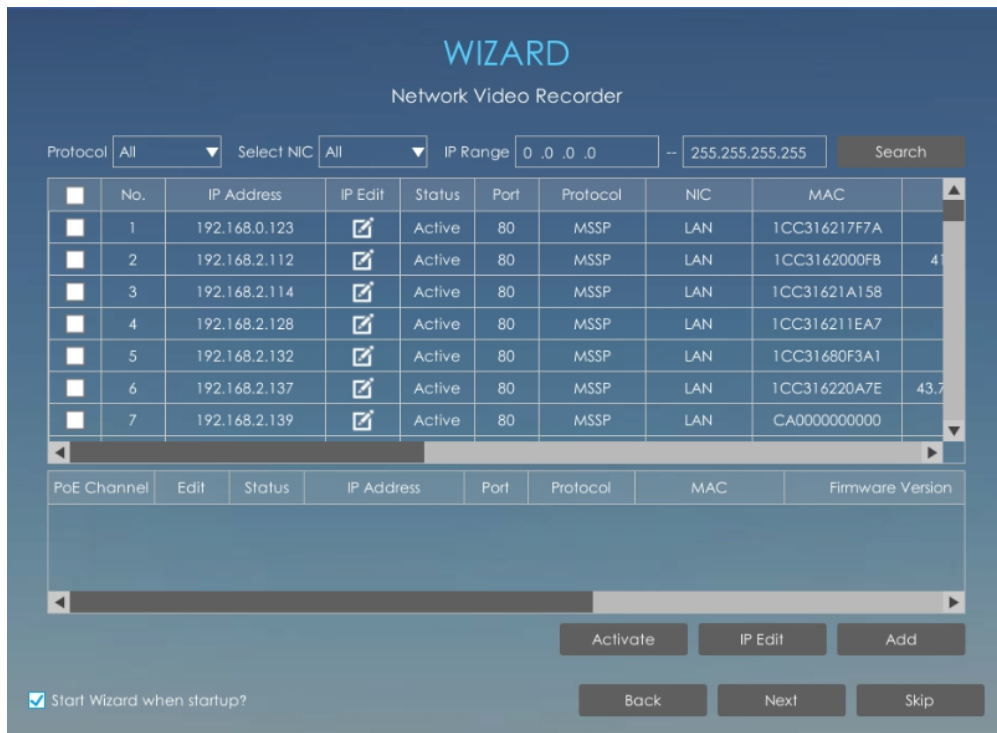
WIZARD

Network Video Recorder

Protocol All Select NIC All IP Range 0 .0 .0 .0 -- 255.255.255.255 Search

| | No. | IP Address | IP Edit | Status | Port | Protocol | NIC | MAC | |
|---|---|---|---|---|---|---|---|---|---|
| | 1 | 192.168.0.123 | | Active | 80 | MSSP | LAN | 1CC316217F7A | |
| | 2 | 192.168.2.112 | | Active | 80 | MSSP | LAN | 1CC3162000FB | 41 |
| | 3 | 192.168.2.114 | | Active | 80 | MSSP | LAN | 1CC31621A158 | |
| | 4 | 192.168.2.128 | | Active | 80 | MSSP | LAN | 1CC316211EA7 | |
| | 5 | 192.168.2.132 | | Active | 80 | MSSP | LAN | 1CC31680F3A1 | |
| | 6 | 192.168.2.137 | | Active | 80 | MSSP | LAN | 1CC316220A7E | 43.7 |
| | 7 | 192.168.2.139 | | Active | 80 | MSSP | LAN | CA0000000000 | |

| PoE Channel | Edit | Status | IP Address | Port | Protocol | MAC | Firmware Version |
|---|---|---|---|---|---|---|---|

Activate IP Edit Add

Start Wizard when startup?

Back Next Skip